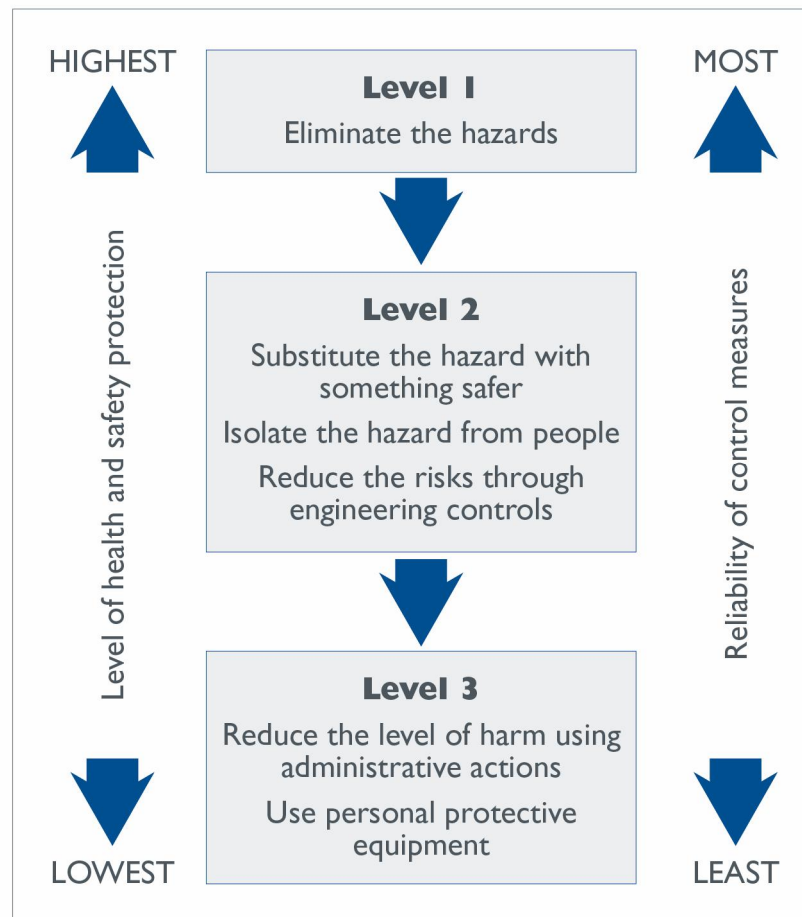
HIGHEST

Level of health and safety protection

LOWEST

Level 1

Eliminate the hazards

Level 2

Substitute the hazard with something safer

Isolate the hazard from people

Reduce the risks through engineering controls

Level 3

Reduce the level of harm using administrative actions

Use personal protective equipment

MOST

Reliability of control measures

LEAST